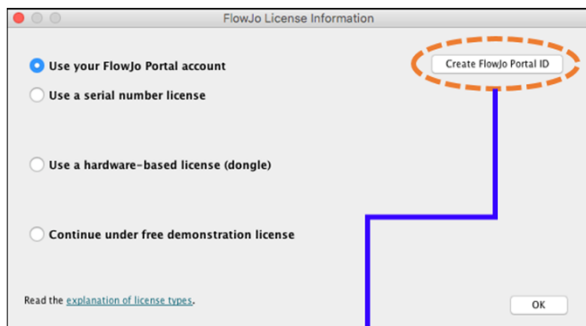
FlowJo License Information

Use your FlowJo Portal account

Create FlowJo Portal ID

Use a serial number license

Use a hardware-based license (dongle)

Continue under free demonstration license

Read the explanation of license types.

OK